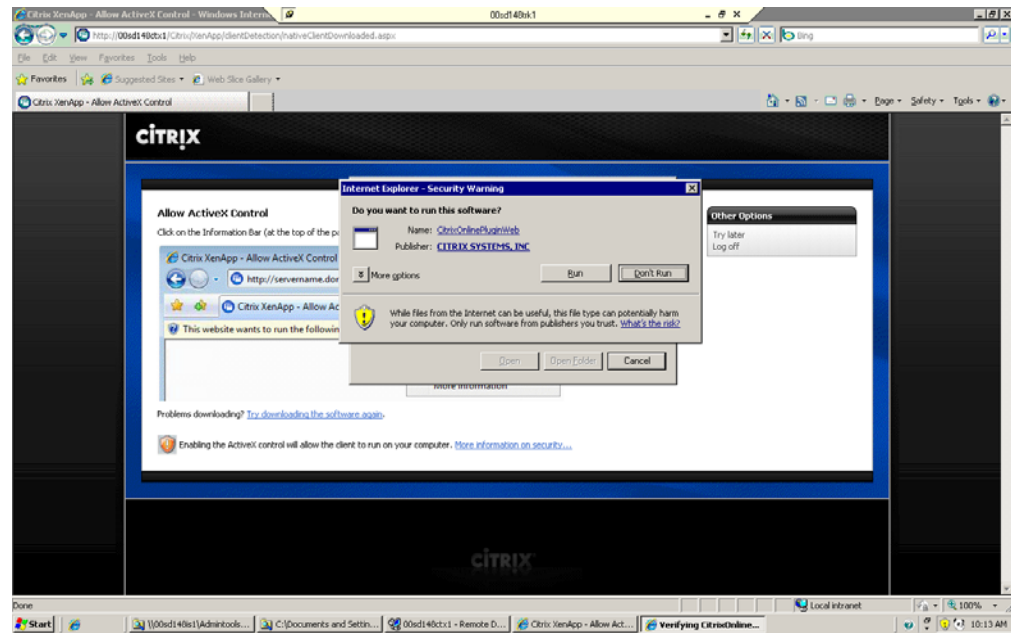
Citrix XenApp - Allow ActiveX Control - Windows Intern

00sd148ik1

http://00sd148ctx1/Citrix/XenApp/clientDetection/nativeClientDownloaded.aspx

Bing

File Edit View Favorites Tools Help

Favorites | Suggested Sites ▾ Web Slice Gallery ▾

Citrix XenApp - Allow ActiveX Control

Page ▾ Safety ▾ Tools ▾

CITRIX

Allow ActiveX Control

Click on the Information Bar (at the top of the pa

Citrix XenApp - Allow ActiveX Control

http://servername.dor

Citrix XenApp - Allow Ac

This website wants to run the followin

More information

Problems downloading? Try downloading the software again.

Enabling the ActiveX control will allow the client to run on your computer. More information on security...

Other Options

Try later
Log off

Internet Explorer - Security Warning

Do you want to run this software?

Name: CitrixOnlinePluginWeb
Publisher: CITRIX SYSTEMS, INC

More options

Run

Don't Run

While files from the Internet can be useful, this file type can potentially harm your computer. Only run software from publishers you trust. What's the risk?

Open

Open Folder

Cancel

CITRIX

Done

Local intranet

100%

Start

\\00sd148is1\Admintools...

C:\Documents and Settin...

00sd148ctx1 - Remote D...

Citrix XenApp - Allow Act...

Verifying CitrixOnline...

10:13 AM